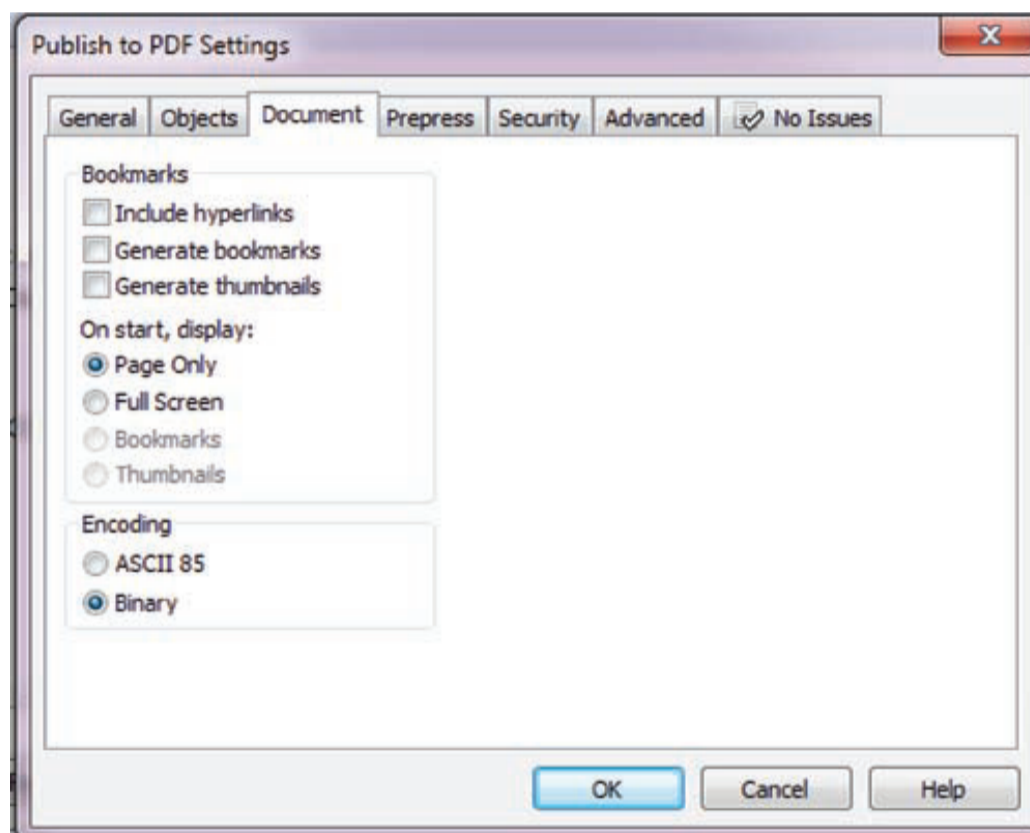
Publish to PDF Settings

X

General Objects Document Prepress Security Advanced No Issues

Bookmarks

Include hyperlinks

Generate bookmarks

Generate thumbnails

On start, display:

Page Only

Full Screen

Bookmarks

Thumbnails

Encoding

ASCII 85

Binary

OK Cancel Help